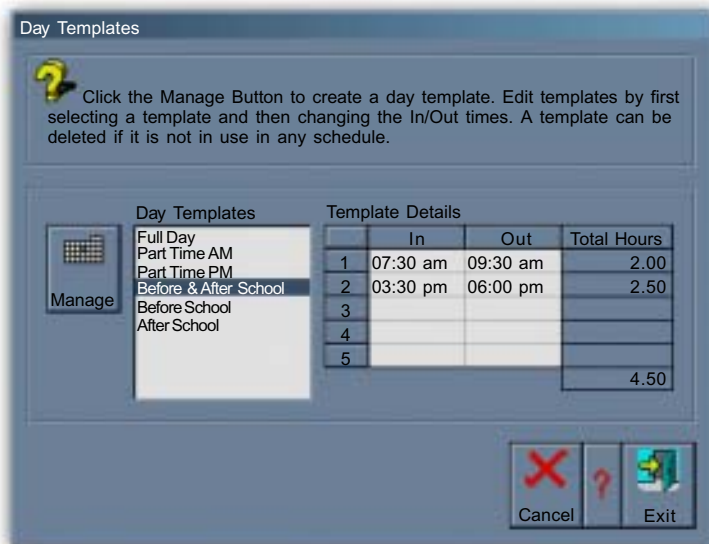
Day Templates

Click the Manage Button to create a day template. Edit templates by first selecting a template and then changing the In/Out times. A template can be deleted if it is not in use in any schedule.

Manage

Day Templates
Full Day
Part Time AM
Part Time PM
Before & After School
Before School
After School

Template Details

| | In | Out | Total Hours |
|---|---|---|---|
| 1 | 07:30 am | 09:30 am | 2.00 |
| 2 | 03:30 pm | 06:00 pm | 2.50 |
| 3 | | | |
| 4 | | | |
| 5 | | | |
| | | | 4.50 |

Cancel
?
Exit